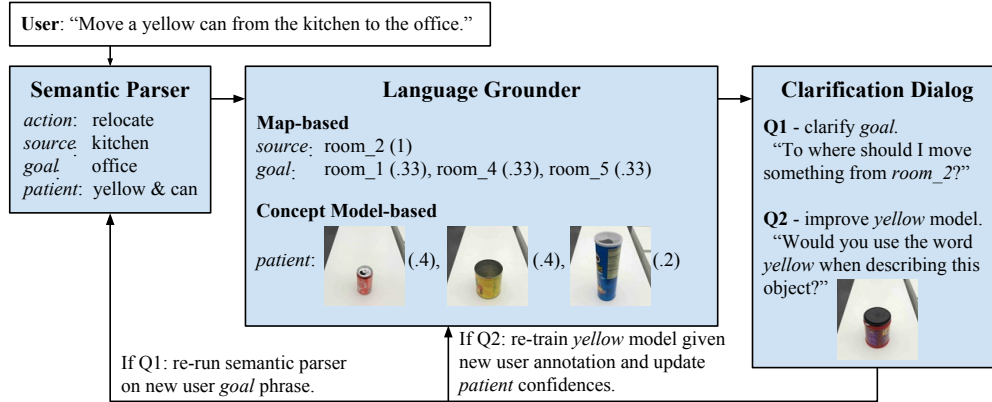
User: "Move a yellow can from the kitchen to the office."

Semantic Parser
action: relocate
source: kitchen
goal: office
patient: yellow & can

Language Grounder
Map-based
source: room_2 (1)
goal: room_1 (.33), room_4 (.33), room_5 (.33)

Concept Model-based
patient: (.4), (.4), (.2)

Clarification Dialog
Q1 - clarify goal.
"To where should I move something from room_2?"

Q2 - improve yellow model.
"Would you use the word yellow when describing this object?"

If Q1: re-run semantic parser on new user goal phrase.

If Q2: re-train yellow model given new user annotation and update patient confidences.